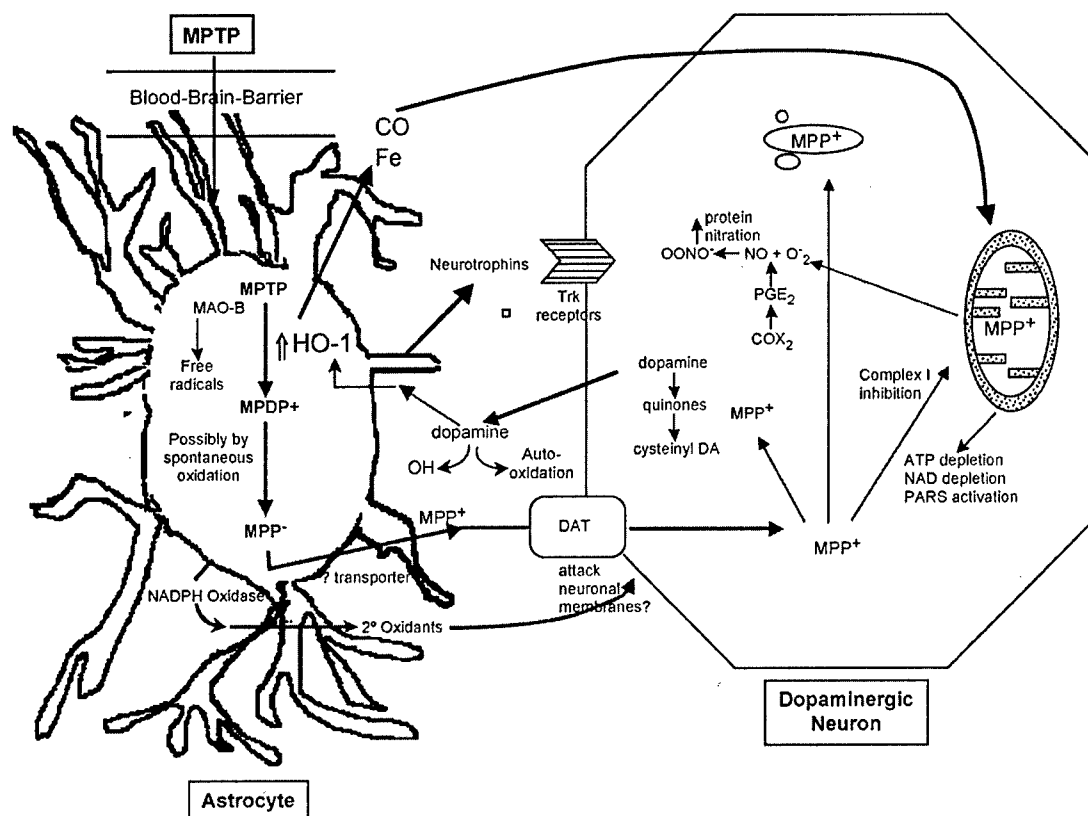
MPTP

Blood-Brain-Barrier

CO
Fe

MPTP
MAO-B
Free radicals
⇑HO-1
MPDP+
Possibly by spontaneous oxidation
MPP-

Neurotrophins
Trk receptors

dopamine
OH
Auto-oxidation

MPP+
? transporter
NADPH Oxidase
2° Oxidants

DAT
attack neuronal membranes?

MPP+
protein nitration
$OONO^-$ ← $NO + O^-_2$
$PGE_2$
$COX_2$

dopamine
quinones
cysteinyl DA

MPP+
Complex I inhibition
MPP+
MPP+

ATP depletion
NAD depletion
PARS activation

Dopaminergic Neuron

Astrocyte